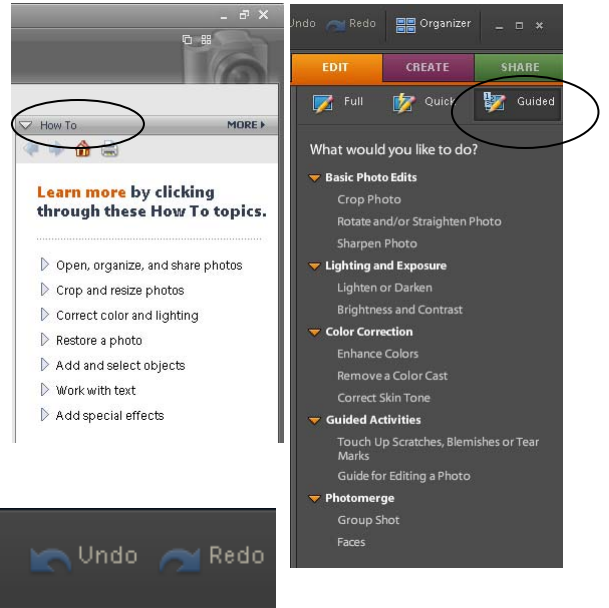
How To
MORE ▸

Learn more by clicking through these How To topics.

Open, organize, and share photos
Crop and resize photos
Correct color and lighting
Restore a photo
Add and select objects
Work with text
Add special effects

Undo Redo

Undo Redo Organizer

EDIT CREATE SHARE

Full Quick Guided

What would you like to do?

Basic Photo Edits
Crop Photo
Rotate and/or Straighten Photo
Sharpen Photo

Lighting and Exposure
Lighten or Darken
Brightness and Contrast

Color Correction
Enhance Colors
Remove a Color Cast
Correct Skin Tone

Guided Activities
Touch Up Scratches, Blemishes or Tear Marks
Guide for Editing a Photo

Photomerge
Group Shot
Faces